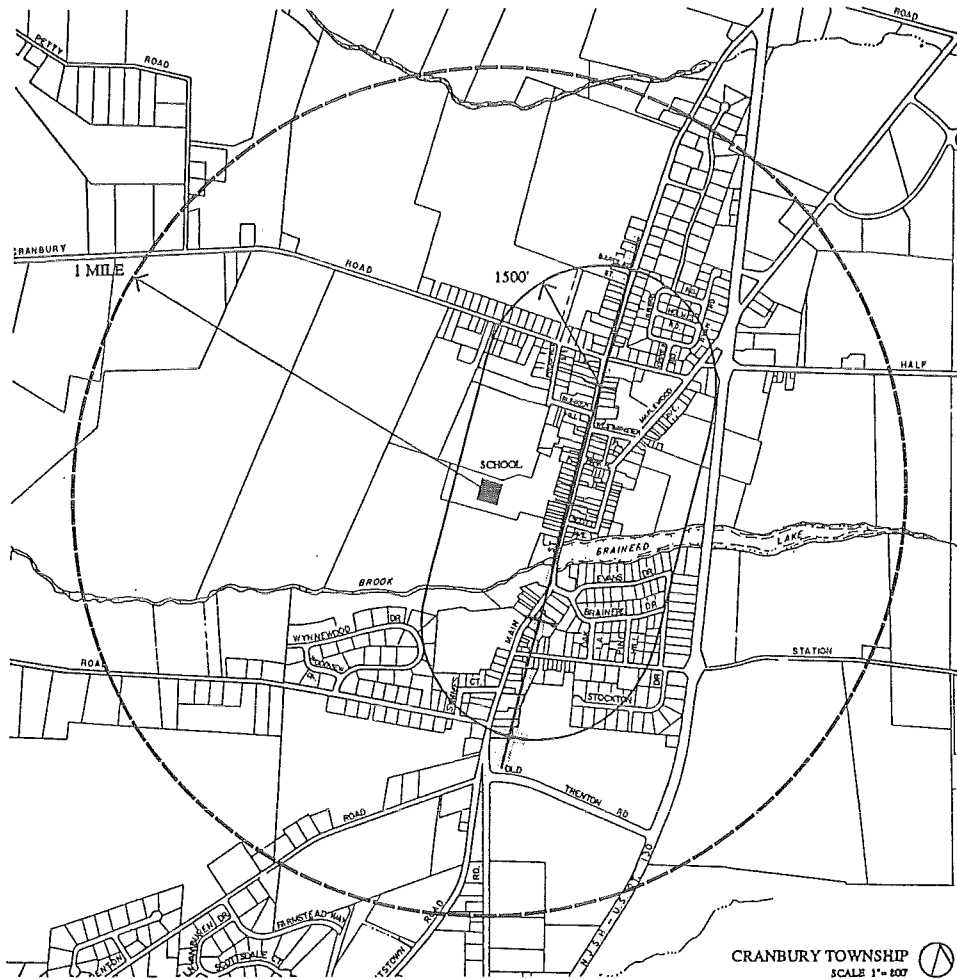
PETTY
ROAD
ROAD
CRANBURY
ROAD
1 MILE
1500'
HALF
MAPLEWOOD AVE.
SCHOOL
BRAINERD
LAKE
BROOK
EVANS DR
BRAINERD DR
WYNNEWOOD DR
ROAD
STATION
MAIN
STOCKTON
CT
OLD
TRENTON RD
ROAD
RD.
N.J.S.H. U.S. RT. 130
SCOTTSDALE CT
CRANBURY TOWNSHIP
SCALE 1" = 800'